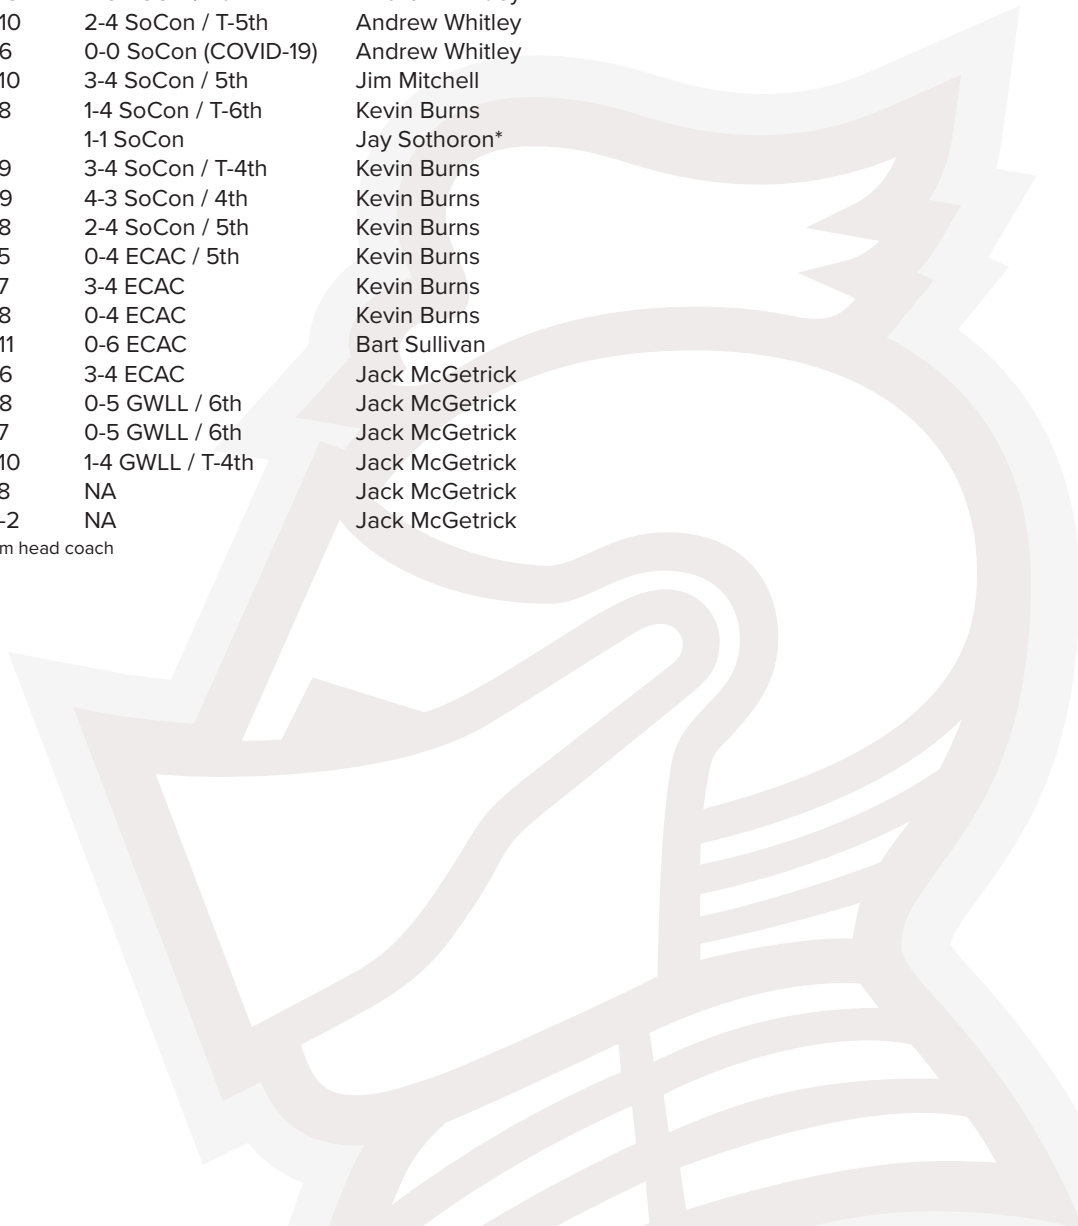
| | | |
|---|---|---|
| 10 | 2-4 SoCon / T-5th | Andrew Whitley |
| 6 | 0-0 SoCon (COVID-19) | Andrew Whitley |
| 10 | 3-4 SoCon / 5th | Jim Mitchell |
| 8 | 1-4 SoCon / T-6th | Kevin Burns |
| | 1-1 SoCon | Jay Sothoron* |
| 9 | 3-4 SoCon / T-4th | Kevin Burns |
| 9 | 4-3 SoCon / 4th | Kevin Burns |
| 8 | 2-4 SoCon / 5th | Kevin Burns |
| 5 | 0-4 ECAC / 5th | Kevin Burns |
| 7 | 3-4 ECAC | Kevin Burns |
| 8 | 0-4 ECAC | Kevin Burns |
| 11 | 0-6 ECAC | Bart Sullivan |
| 6 | 3-4 ECAC | Jack McGetrick |
| 8 | 0-5 GWLL / 6th | Jack McGetrick |
| 7 | 0-5 GWLL / 6th | Jack McGetrick |
| 10 | 1-4 GWLL / T-4th | Jack McGetrick |
| 8 | NA | Jack McGetrick |
| -2 | NA | Jack McGetrick |

m head coach